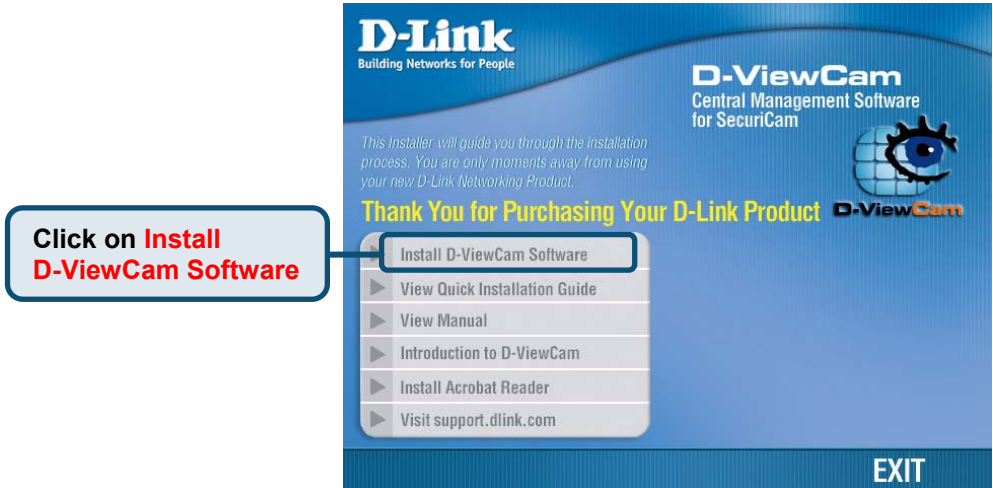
Click on Install D-ViewCam Software

D-Link
Building Networks for People

D-ViewCam
Central Management Software for SecuriCam

This Installer will guide you through the installation process. You are only moments away from using your new D-Link Networking Product.

Thank You for Purchasing Your D-Link Product

D-ViewCam

Install D-ViewCam Software
View Quick Installation Guide
View Manual
Introduction to D-ViewCam
Install Acrobat Reader
Visit support.dlink.com

EXIT